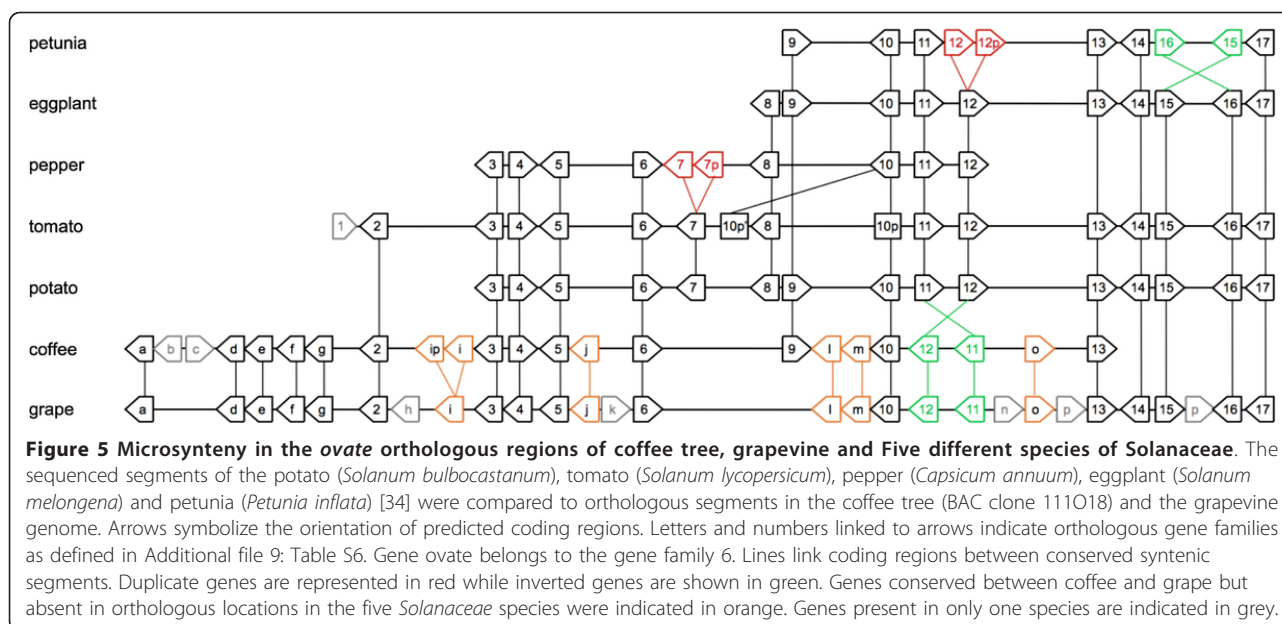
petunia 9 10 11 12 12p 13 14 16 15 17

eggplant 8 9 10 11 12 13 14 15 16 17

pepper 3 4 5 6 7 7p 8 10 11 12

tomato 1 2 3 4 5 6 7 10p 8 10p 11 12 13 14 15 16 17

potato 3 4 5 6 7 8 9 10 11 12 13 14 15 16 17

coffee a b c d e f g 2 ip i 3 4 5 j 6 9 l m 10 12 11 o 13

grape a d e f g 2 h i 3 4 5 j k 6 l m 10 12 11 n o p 13 14 15 p 16 17

**Figure 5 Microsynteny in the *ovate* orthologous regions of coffee tree, grapevine and Five different species of Solanaceae**. The sequenced segments of the potato (*Solanum bulbocastanum*), tomato (*Solanum lycopersicum*), pepper (*Capsicum annuum*), eggplant (*Solanum melongena*) and petunia (*Petunia inflata*) [34] were compared to orthologous segments in the coffee tree (BAC clone 111O18) and the grapevine genome. Arrows symbolize the orientation of predicted coding regions. Letters and numbers linked to arrows indicate orthologous gene families as defined in Additional file 9: Table S6. Gene ovate belongs to the gene family 6. Lines link coding regions between conserved syntenic segments. Duplicate genes are represented in red while inverted genes are shown in green. Genes conserved between coffee and grape but absent in orthologous locations in the five *Solanaceae* species were indicated in orange. Genes present in only one species are indicated in grey.